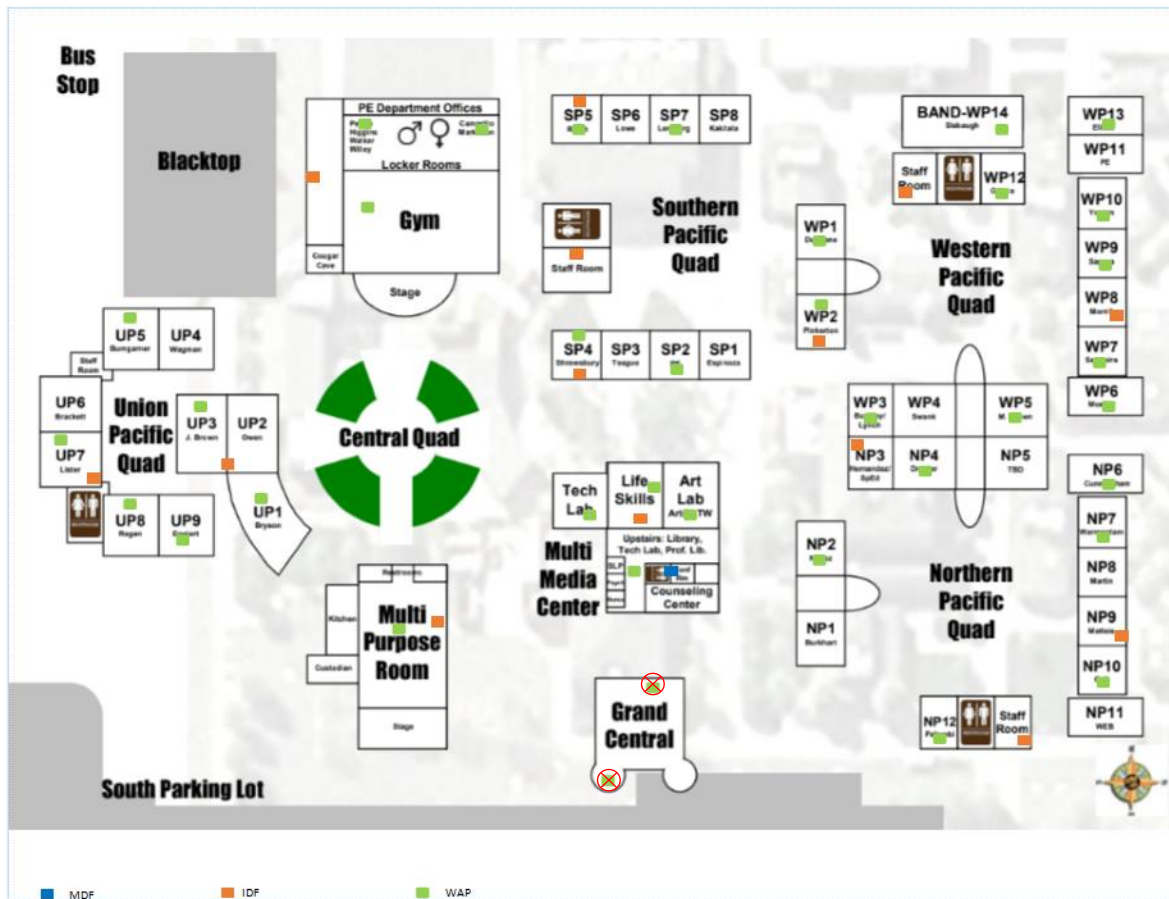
Bus Stop

Blacktop

PE Department Offices

Pe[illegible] Higgins Walker Willey

Camotio Markman

Locker Rooms

Gym

Cougar Cave

Stage

SP5 | SP6 | SP7 | SP8
B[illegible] | Lowe | Lam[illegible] | Kakitala

Staff Room

Southern Pacific Quad

BAND-WP14
Slabaugh

Staff Room

WP12
G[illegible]

WP13
Ell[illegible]

WP11
PE

WP10
V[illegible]

WP9
Sa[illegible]

WP8
Mont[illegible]

WP7
Sa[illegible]

WP6
Mo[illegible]

WP1
D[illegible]

WP2
Pinkerton

Western Pacific Quad

UP5 Bumgarner

UP4 Wagman

Staff Room

UP6 Brackett

UP7 Lister

Union Pacific Quad

UP3 J. Brown

UP2 Owen

UP1 Bryson

UP8 Regan

UP9 Emhart

Central Quad

SP4 | SP3 | SP2 | SP1
Shrewsbury | Teague | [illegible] | Espinoza

WP3 Bu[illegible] Lynch

WP4 Swank

WP5 M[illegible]

NP3 Hernandez SpEd

NP4 D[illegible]

NP5 TBD

NP6 Cunn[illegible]

NP7 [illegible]

NP8 Martin

NP9 Mattala

NP10 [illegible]

NP11 WEB

Tech Lab

Life Skills

Art Lab Art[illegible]TW

Upstairs: Library, Tech Lab, Prof. Lib.

SLP

Counseling Center

Multi Media Center

NP2 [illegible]

NP1 Burkhart

Northern Pacific Quad

Restroom

Kitchen

Custodian

Multi Purpose Room

Stage

Grand Central

NP12 P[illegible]

Staff Room

South Parking Lot

MDF

IDF

WAP